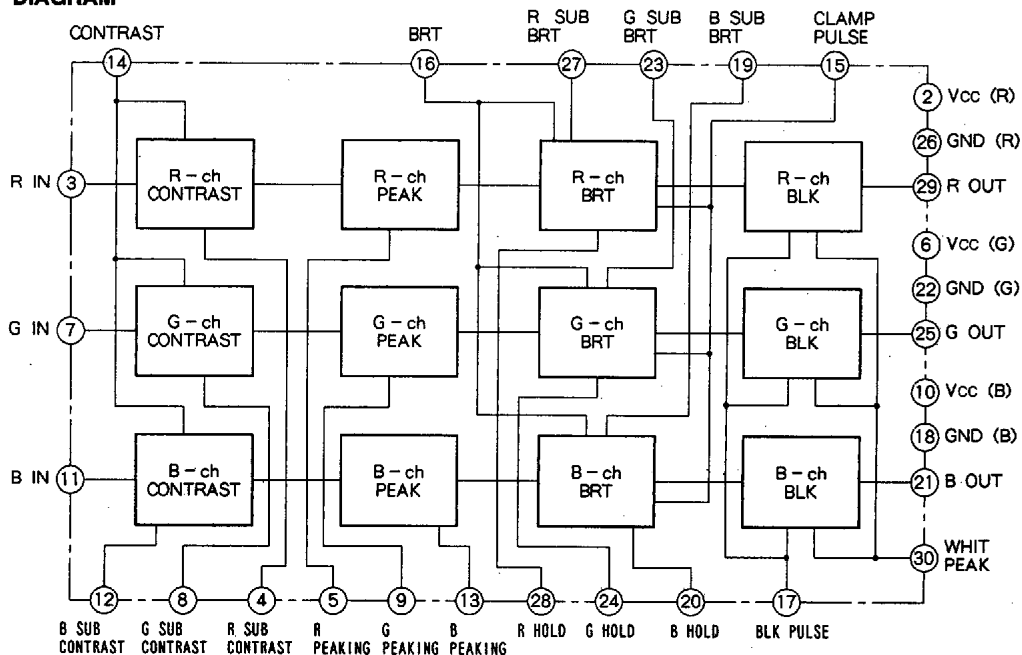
DIAGRAM

CONTRAST 14
BRT 16
R SUB BRT 27
G SUB BRT 23
B SUB BRT 19
CLAMP PULSE 15

2 Vcc (R)
26 GND (R)
29 R OUT
6 Vcc (G)
22 GND (G)
25 G OUT
10 Vcc (B)
18 GND (B)
21 B OUT
30 WHIT PEAK

R IN 3
G IN 7
B IN 11

R – ch CONTRAST
R – ch PEAK
R – ch BRT
R – ch BLK
G – ch CONTRAST
G – ch PEAK
G – ch BRT
G – ch BLK
B – ch CONTRAST
B – ch PEAK
B – ch BRT
B – ch BLK

12 B SUB CONTRAST
8 G SUB CONTRAST
4 R SUB CONTRAST
5 R PEAKING
9 G PEAKING
13 B PEAKING
28 R HOLD
24 G HOLD
20 B HOLD
17 BLK PULSE